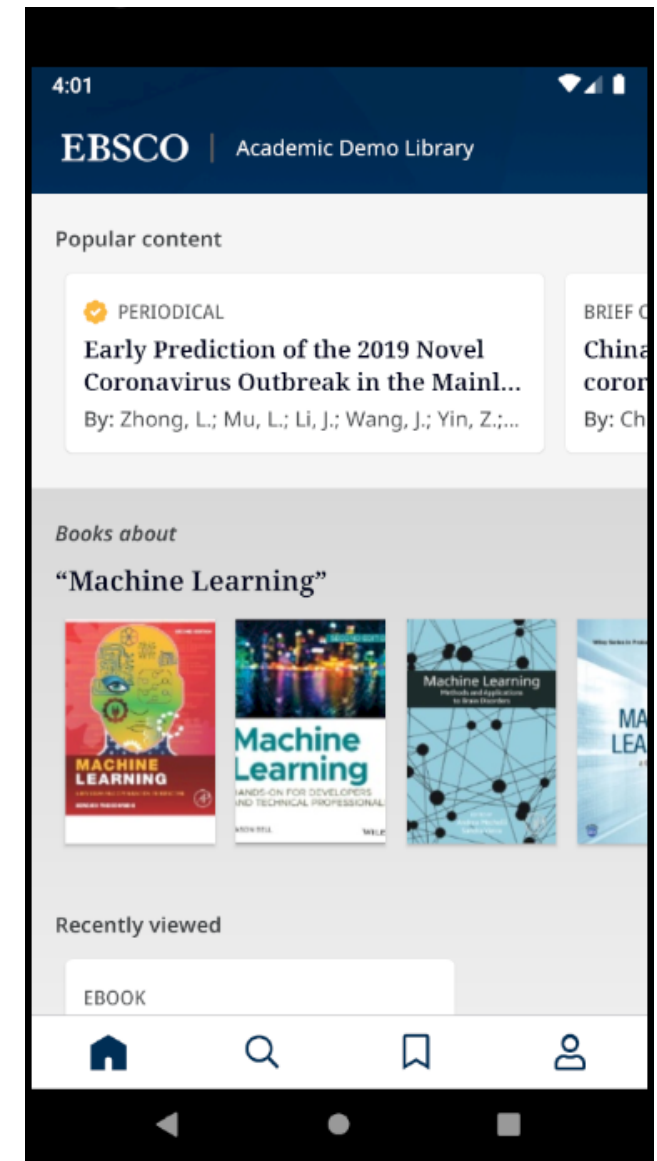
4:01

EBSCO | Academic Demo Library

Popular content

PERIODICAL
Early Prediction of the 2019 Novel Coronavirus Outbreak in the Mainl...
By: Zhong, L.; Mu, L.; Li, J.; Wang, J.; Yin, Z.;...

BRIEF C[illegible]
China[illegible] coror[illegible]
By: Ch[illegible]

Books about
“Machine Learning”

MACHINE LEARNING

Machine Learning
HANDS-ON FOR DEVELOPERS AND TECHNICAL PROFESSIONALS
WILEY

Machine Learning
Methods and Applications to Brain Disorders

MA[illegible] LEA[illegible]

Recently viewed

EBOOK